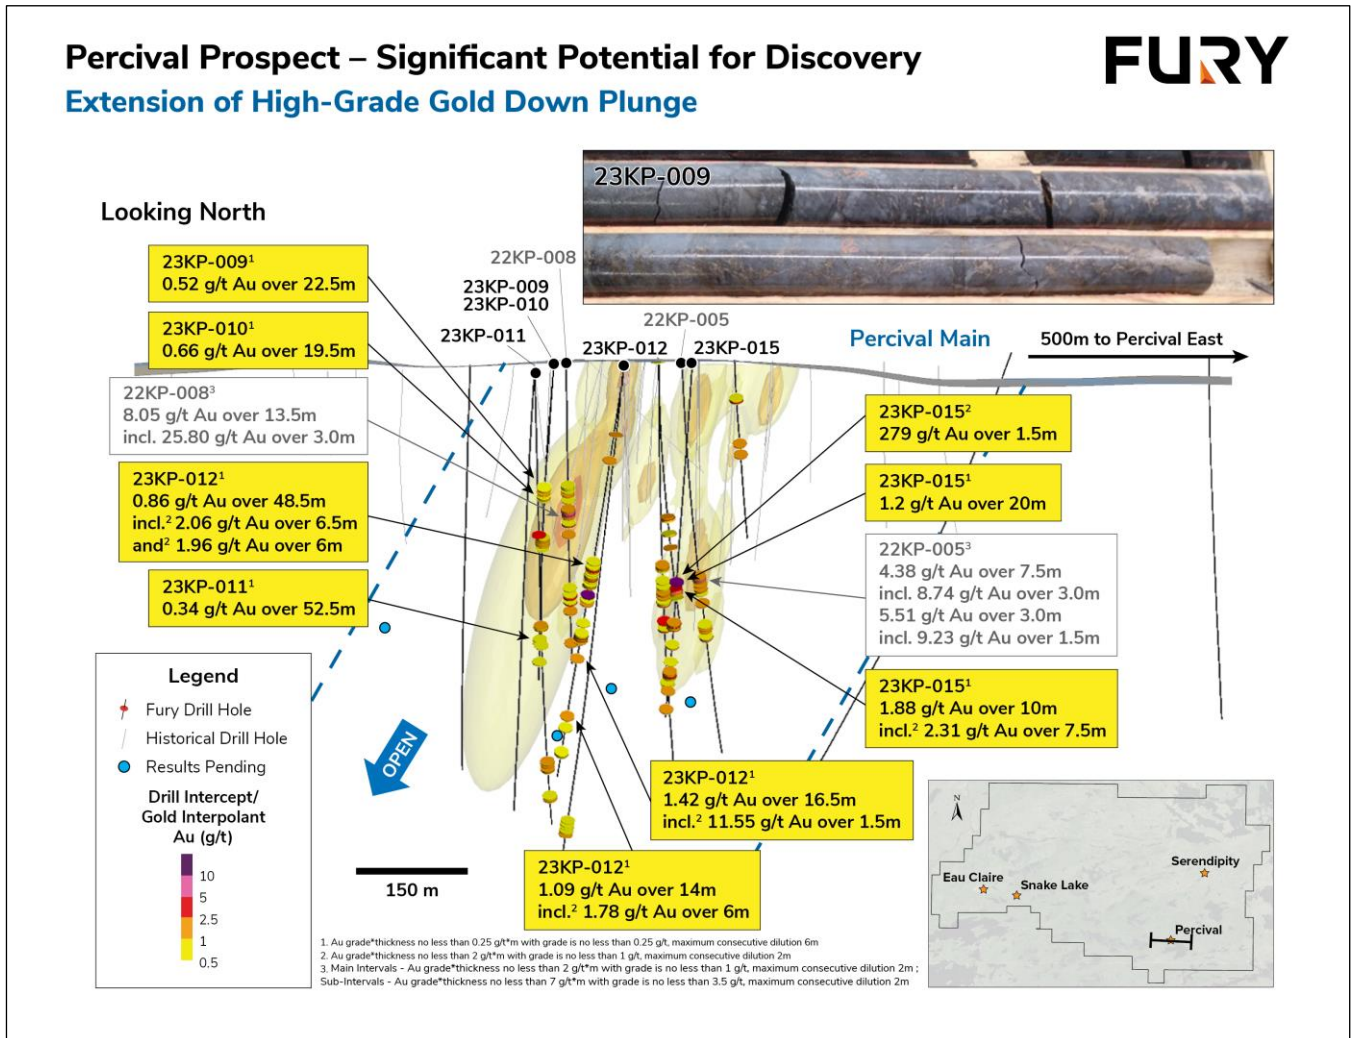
Percival Prospect – Significant Potential for Discovery
Extension of High-Grade Gold Down Plunge

FURY

23KP-009

Looking North

23KP-009¹
0.52 g/t Au over 22.5m

23KP-010¹
0.66 g/t Au over 19.5m

22KP-008³
8.05 g/t Au over 13.5m
incl. 25.80 g/t Au over 3.0m

23KP-012¹
0.86 g/t Au over 48.5m
incl.² 2.06 g/t Au over 6.5m
and² 1.96 g/t Au over 6m

23KP-011¹
0.34 g/t Au over 52.5m

22KP-008
23KP-009
23KP-010
23KP-011
22KP-005
23KP-012
23KP-015

Percival Main

500m to Percival East

23KP-015²
279 g/t Au over 1.5m

23KP-015¹
1.2 g/t Au over 20m

22KP-005³
4.38 g/t Au over 7.5m
incl. 8.74 g/t Au over 3.0m
5.51 g/t Au over 3.0m
incl. 9.23 g/t Au over 1.5m

23KP-015¹
1.88 g/t Au over 10m
incl.² 2.31 g/t Au over 7.5m

23KP-012¹
1.42 g/t Au over 16.5m
incl.² 11.55 g/t Au over 1.5m

23KP-012¹
1.09 g/t Au over 14m
incl.² 1.78 g/t Au over 6m

OPEN

Legend
Fury Drill Hole
Historical Drill Hole
Results Pending
Drill Intercept/ Gold Interpolant Au (g/t)
10
5
2.5
1
0.5

150 m

1. Au grade*thickness no less than 0.25 g/t*m with grade is no less than 0.25 g/t, maximum consecutive dilution 6m
2. Au grade*thickness no less than 2 g/t*m with grade is no less than 1 g/t, maximum consecutive dilution 2m
3. Main Intervals - Au grade*thickness no less than 2 g/t*m with grade is no less than 1 g/t, maximum consecutive dilution 2m ; Sub-Intervals - Au grade*thickness no less than 7 g/t*m with grade is no less than 3.5 g/t, maximum consecutive dilution 2m

N
Eau Claire
Snake Lake
Serendipity
Percival